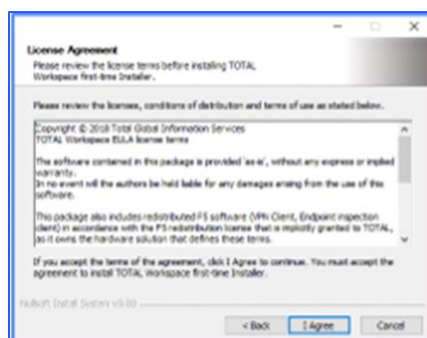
License Agreement
Please review the license terms before installing TOTAL Workspace first-time Installer.

Please review the licenses, conditions of distribution and terms of use as stated below.

Copyright © 2018 Total Global Information Services
TOTAL Workspace EULA license terms

The software contained in this package is provided 'as-is', without any express or implied warranty.
In no event will the authors be held liable for any damages arising from the use of this software.

This package also includes redistributed F5 software (VPN Client, Endpoint inspection client) in accordance with the F5 redistribution license that is implicitly granted to TOTAL, as it owns the hardware solution that defines these terms.

If you accept the terms of the agreement, click I Agree to continue. You must accept the agreement to install TOTAL Workspace first-time Installer.

Nullsoft Install System v3.03

< Back | I Agree | Cancel